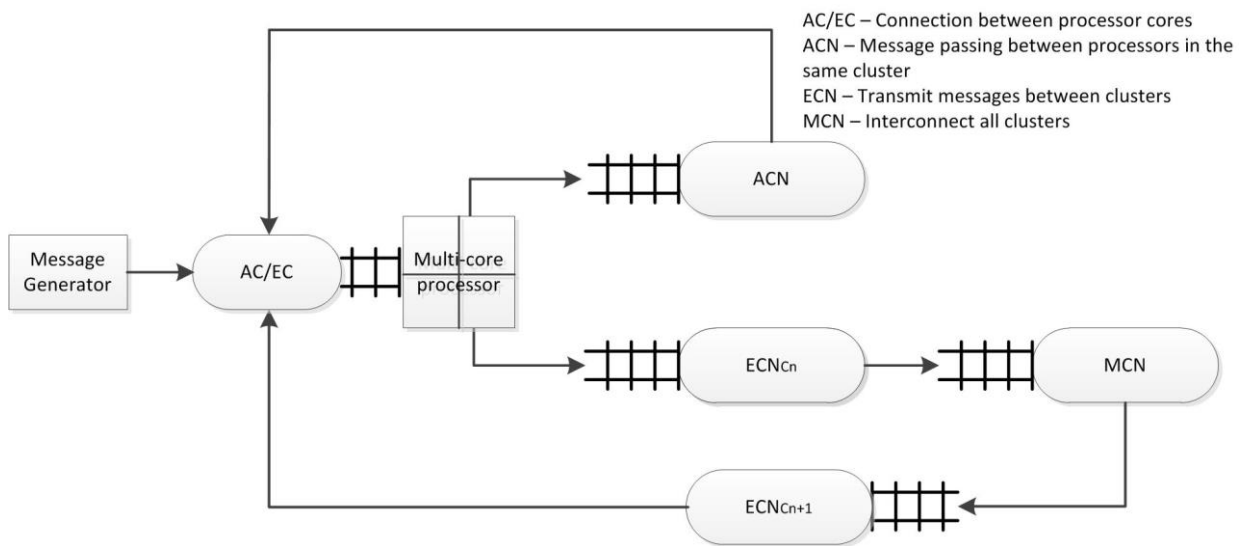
AC/EC – Connection between processor cores
ACN – Message passing between processors in the same cluster
ECN – Transmit messages between clusters
MCN – Interconnect all clusters

ACN

Message Generator

AC/EC

Multi-core processor

$ECN_{Cn}$

MCN

$ECN_{Cn+1}$